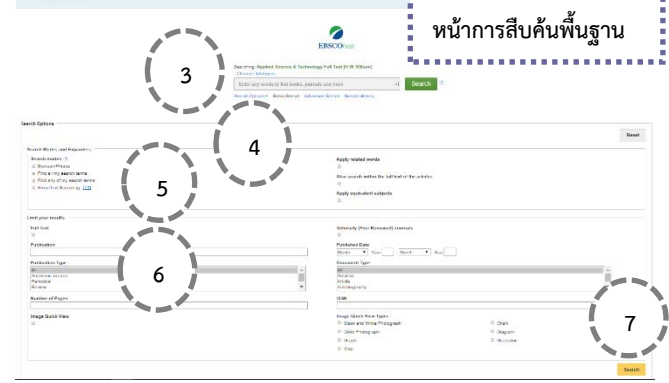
หน้าการสืบค้นพื้นฐาน

EBSCOhost

3

Searching: Applied Science & Technology Full Text (H.W. Wilson)

Choose Databases

Enter any words to find books, journals and more

Search

Basic Search Advanced Search Search History

4

Search Options

Reset

Search Modes and Expanders

Search modes

Boolean/Phrase

Find all my search terms

Find any of my search terms

SmartText Searching

5

Apply related words

Also search within the full text of the articles

Apply equivalent subjects

Limit your results

Full Text

Scholarly (Peer Reviewed) Journals

Publication

Published Date

Month Year: Month Year:

6

Publication Type

All

Academic Journal

Periodical

Review

Document Type

All

Abstract

Article

Autobiography

Number of Pages

ISSN

Image Quick View

Image Quick View Types

Black and White Photograph

Chart

Color Photograph

Diagram

Graph

Illustration

Map

7

Search